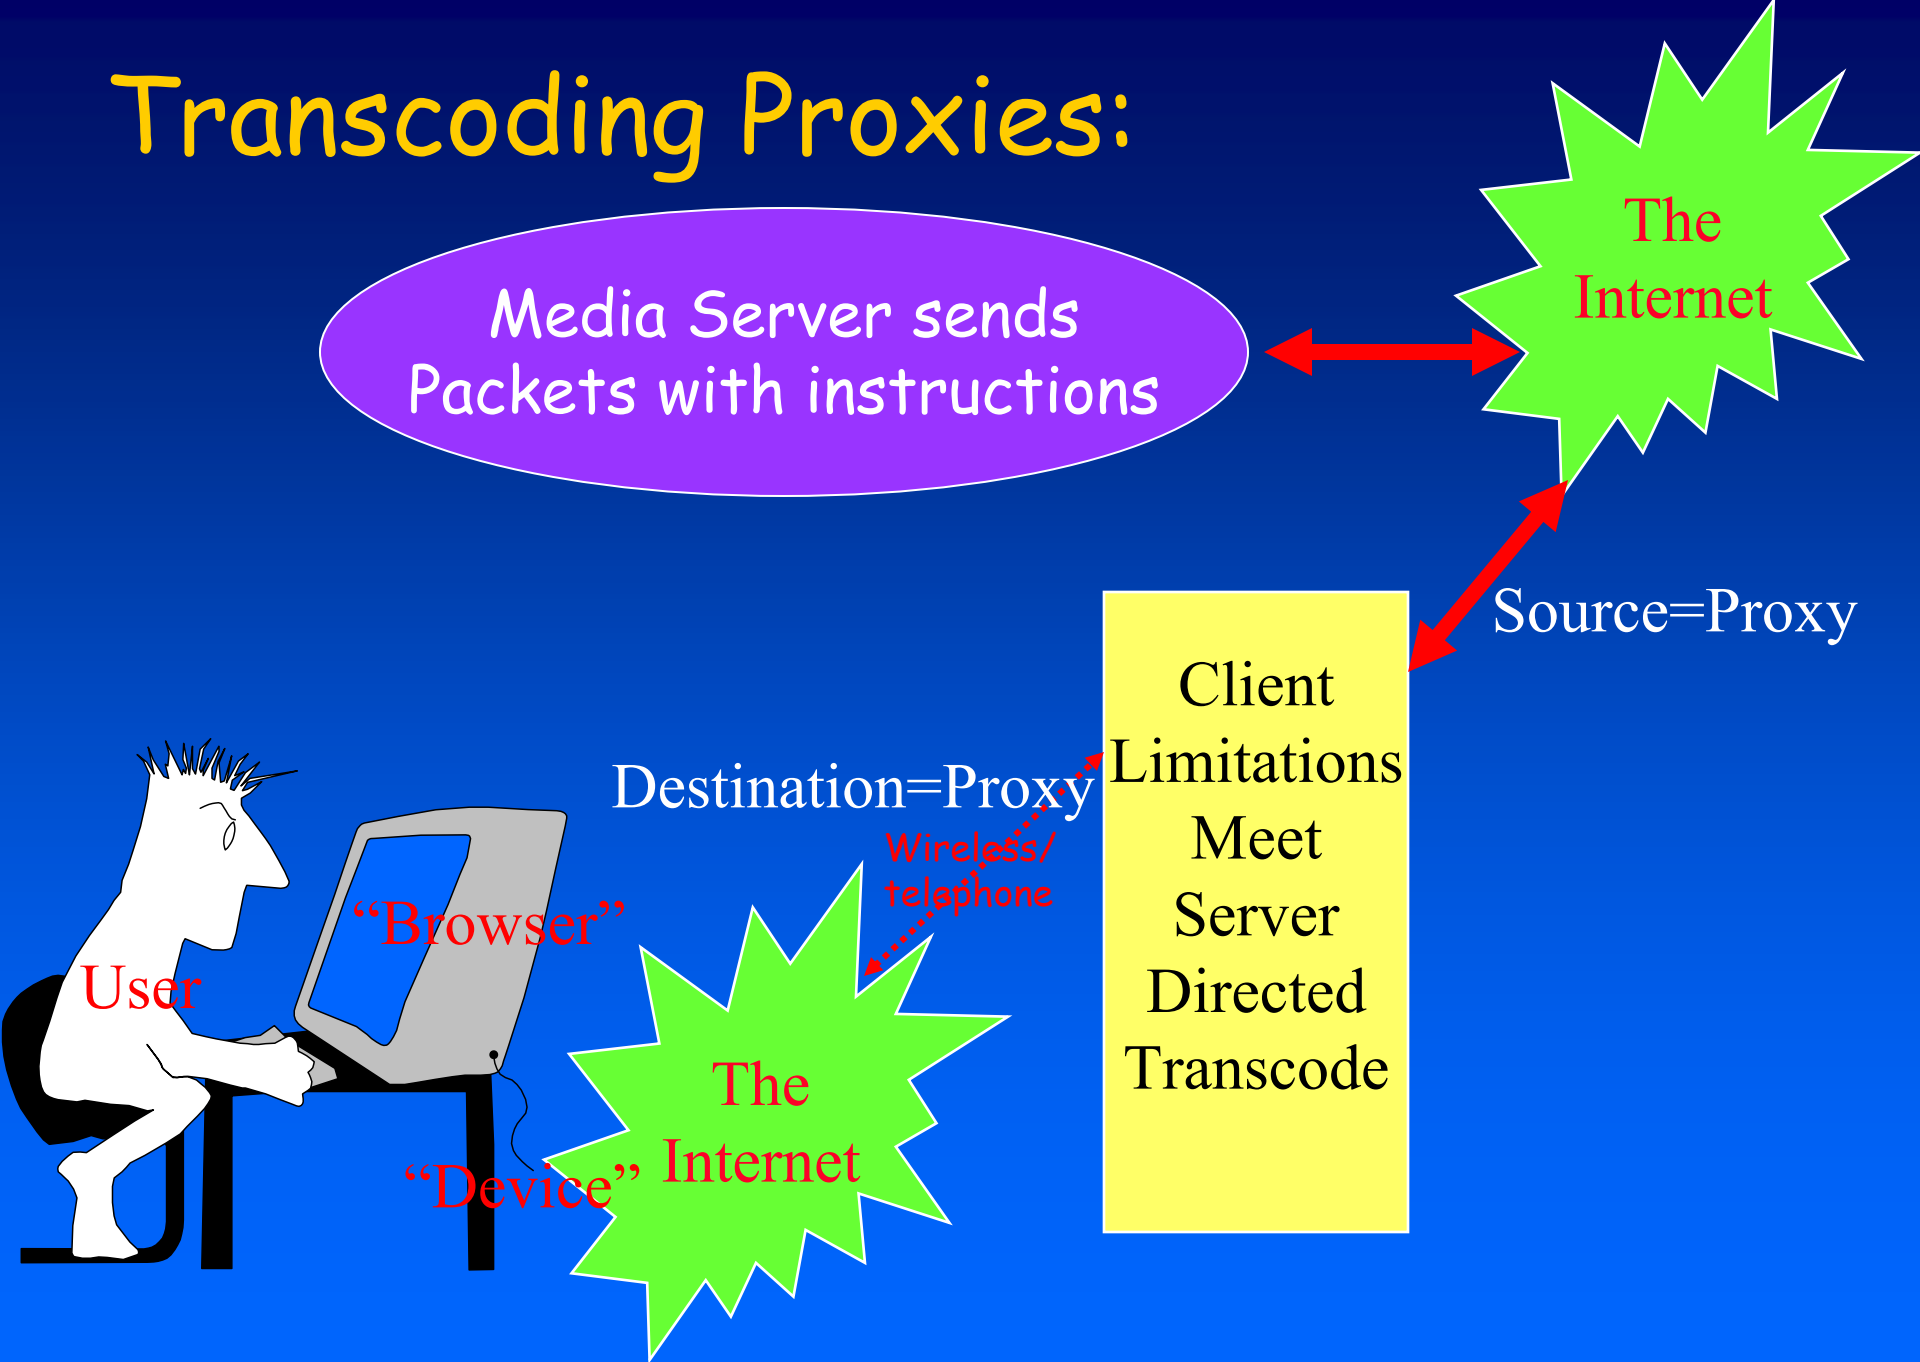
Transcoding Proxies:

Media Server sends Packets with instructions

The Internet

Source=Proxy

Client Limitations Meet Server Directed Transcode

Destination=Proxy

Wireless/ telephone

"Browser"

User

The Internet

"Device"